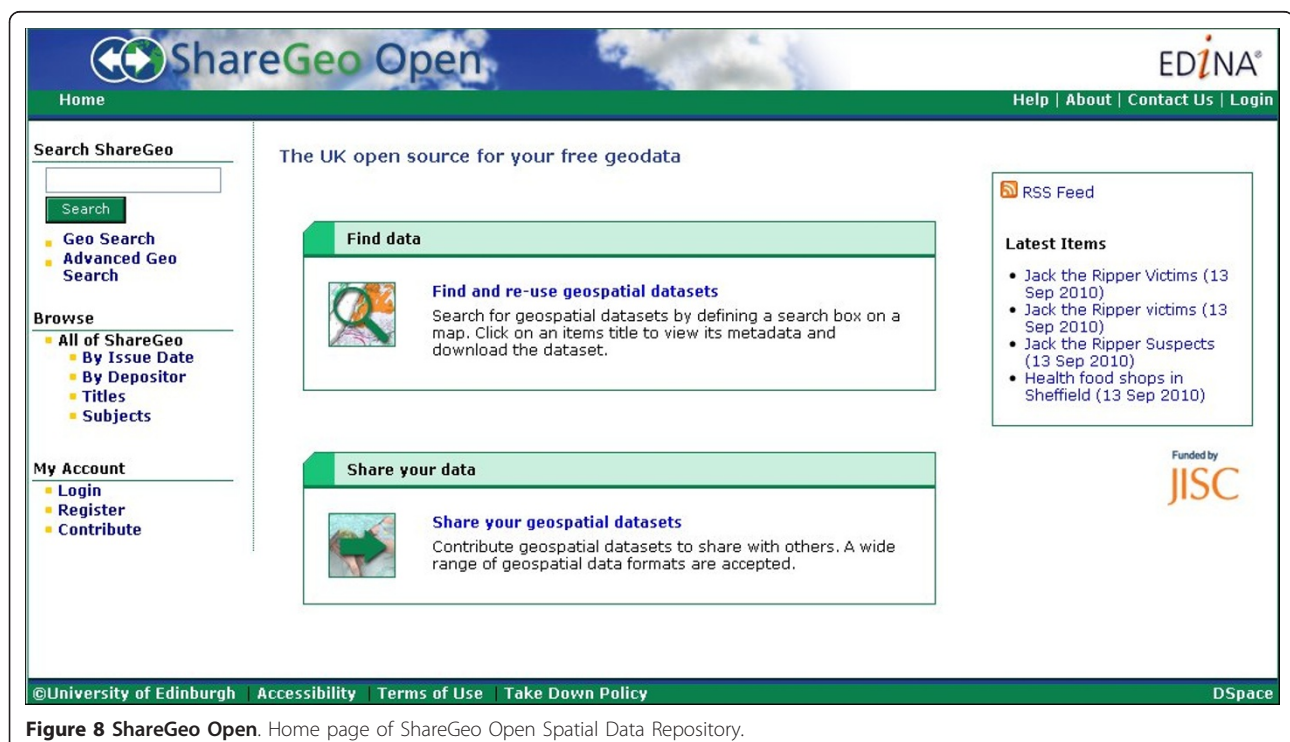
ShareGeo Open

EDINA®

Home

Help | About | Contact Us | Login

Search ShareGeo

Search

Geo Search
Advanced Geo Search

Browse
All of ShareGeo
By Issue Date
By Depositor
Titles
Subjects

My Account
Login
Register
Contribute

The UK open source for your free geodata

Find data

Find and re-use geospatial datasets

Search for geospatial datasets by defining a search box on a map. Click on an items title to view its metadata and download the dataset.

Share your data

Share your geospatial datasets

Contribute geospatial datasets to share with others. A wide range of geospatial data formats are accepted.

RSS Feed

Latest Items

• Jack the Ripper Victims (13 Sep 2010)
• Jack the Ripper victims (13 Sep 2010)
• Jack the Ripper Suspects (13 Sep 2010)
• Health food shops in Sheffield (13 Sep 2010)

Funded by
JISC

©University of Edinburgh | Accessibility | Terms of Use | Take Down Policy

DSpace

**Figure 8 ShareGeo Open**. Home page of ShareGeo Open Spatial Data Repository.